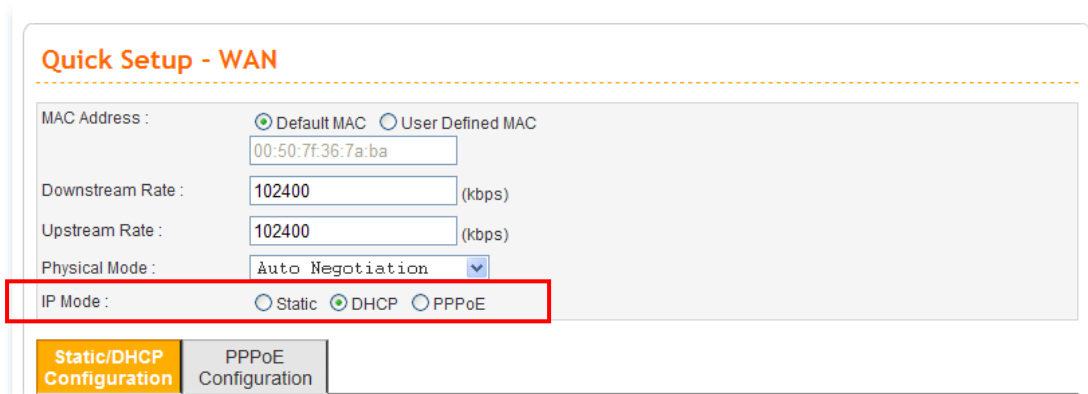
Quick Setup - WAN

| | |
|---|---|
| MAC Address : | ⦿ Default MAC ○ User Defined MAC<br>00:50:7f:36:7a:ba |
| Downstream Rate : | 102400 (kbps) |
| Upstream Rate : | 102400 (kbps) |
| Physical Mode : | Auto Negotiation |
| IP Mode : | ○ Static ⦿ DHCP ○ PPPoE |

Static/DHCP Configuration
PPPoE Configuration